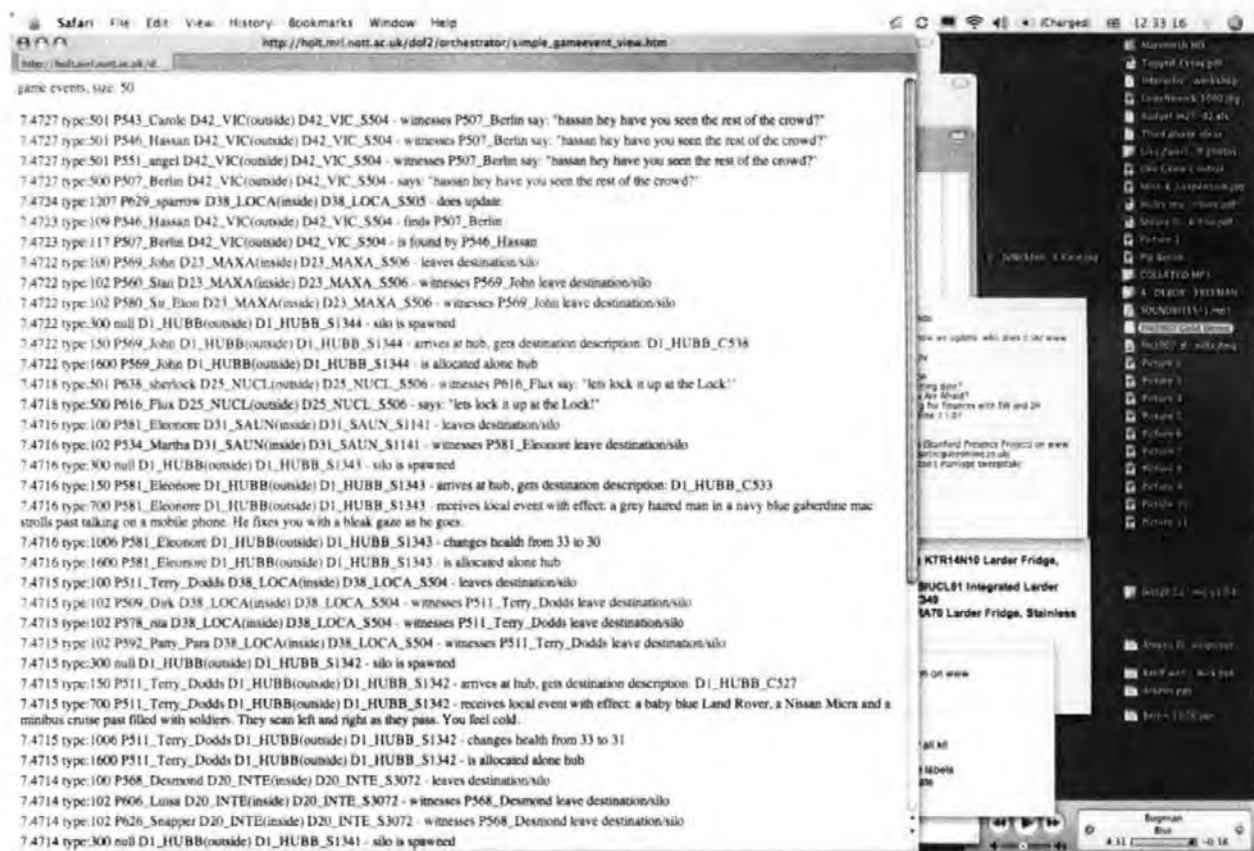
Safari File Edit View History Bookmarks Window Help

12:33 16

http://holt.mrl.nott.ac.uk/dof2/orchestrator/simple_gameevent_view.htm

game events, size: 50

7.4727 type:501 P543_Carole D42_VIC(outside) D42_VIC_S504 - witnesses P507_Berlin say: "hassan hey have you seen the rest of the crowd?"
7.4727 type:501 P546_Hassan D42_VIC(outside) D42_VIC_S504 - witnesses P507_Berlin say: "hassan hey have you seen the rest of the crowd?"
7.4727 type:501 P551_angel D42_VIC(outside) D42_VIC_S504 - witnesses P507_Berlin say: "hassan hey have you seen the rest of the crowd?"
7.4727 type:500 P507_Berlin D42_VIC(outside) D42_VIC_S504 - says: "hassan hey have you seen the rest of the crowd?"
7.4724 type:1207 P629_sparrow D38_LOCA(inside) D38_LOCA_S505 - does update
7.4723 type:109 P546_Hassan D42_VIC(outside) D42_VIC_S504 - finds P507_Berlin
7.4723 type:117 P507_Berlin D42_VIC(outside) D42_VIC_S504 - is found by P546_Hassan
7.4722 type:100 P569_John D23_MAXA(inside) D23_MAXA_S506 - leaves destination/silo
7.4722 type:102 P560_Stan D23_MAXA(inside) D23_MAXA_S506 - witnesses P569_John leave destination/silo
7.4722 type:102 P580_Sir_Elton D23_MAXA(inside) D23_MAXA_S506 - witnesses P569_John leave destination/silo
7.4722 type:300 null D1_HUBB(outside) D1_HUBB_S1344 - silo is spawned
7.4722 type:150 P569_John D1_HUBB(outside) D1_HUBB_S1344 - arrives at hub, gets destination description: D1_HUBB_C538
7.4722 type:1600 P569_John D1_HUBB(outside) D1_HUBB_S1344 - is allocated alone hub
7.4718 type:501 P638_sherlock D25_NUCL(outside) D25_NUCL_S506 - witnesses P616_Flux say: "lets lock it up at the Lock!"
7.4718 type:500 P616_Flux D25_NUCL(outside) D25_NUCL_S506 - says: "lets lock it up at the Lock!"
7.4716 type:100 P581_Eleonore D31_SAUN(inside) D31_SAUN_S1141 - leaves destination/silo
7.4716 type:102 P534_Martha D31_SAUN(inside) D31_SAUN_S1141 - witnesses P581_Eleonore leave destination/silo
7.4716 type:300 null D1_HUBB(outside) D1_HUBB_S1343 - silo is spawned
7.4716 type:150 P581_Eleonore D1_HUBB(outside) D1_HUBB_S1343 - arrives at hub, gets destination description: D1_HUBB_C533
7.4716 type:700 P581_Eleonore D1_HUBB(outside) D1_HUBB_S1343 - receives local event with effect: a grey haired man in a navy blue gaberdine mac strolls past talking on a mobile phone. He fixes you with a bleak gaze as he goes.
7.4716 type:1006 P581_Eleonore D1_HUBB(outside) D1_HUBB_S1343 - changes health from 33 to 30
7.4716 type:1600 P581_Eleonore D1_HUBB(outside) D1_HUBB_S1343 - is allocated alone hub
7.4715 type:100 P511_Terry_Dodds D38_LOCA(inside) D38_LOCA_S504 - leaves destination/silo
7.4715 type:102 P509_Dirk D38_LOCA(inside) D38_LOCA_S504 - witnesses P511_Terry_Dodds leave destination/silo
7.4715 type:102 P578_rita D38_LOCA(inside) D38_LOCA_S504 - witnesses P511_Terry_Dodds leave destination/silo
7.4715 type:102 P592_Party_Para D38_LOCA(inside) D38_LOCA_S504 - witnesses P511_Terry_Dodds leave destination/silo
7.4715 type:300 null D1_HUBB(outside) D1_HUBB_S1342 - silo is spawned
7.4715 type:150 P511_Terry_Dodds D1_HUBB(outside) D1_HUBB_S1342 - arrives at hub, gets destination description: D1_HUBB_C527
7.4715 type:700 P511_Terry_Dodds D1_HUBB(outside) D1_HUBB_S1342 - receives local event with effect: a baby blue Land Rover, a Nissan Micra and a minibus cruise past filled with soldiers. They scan left and right as they pass. You feel cold.
7.4715 type:1006 P511_Terry_Dodds D1_HUBB(outside) D1_HUBB_S1342 - changes health from 33 to 31
7.4715 type:1600 P511_Terry_Dodds D1_HUBB(outside) D1_HUBB_S1342 - is allocated alone hub
7.4714 type:100 P568_Desmond D20_INTE(inside) D20_INTE_S3072 - leaves destination/silo
7.4714 type:102 P606_Luisa D20_INTE(inside) D20_INTE_S3072 - witnesses P568_Desmond leave destination/silo
7.4714 type:102 P626_Snapper D20_INTE(inside) D20_INTE_S3072 - witnesses P568_Desmond leave destination/silo
7.4714 type:300 null D1_HUBB(outside) D1_HUBB_S1341 - silo is spawned

KTR14N10 Larder Fridge,
BUCL01 Integrated Larder
A70 Larder Fridge, Stainless

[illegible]